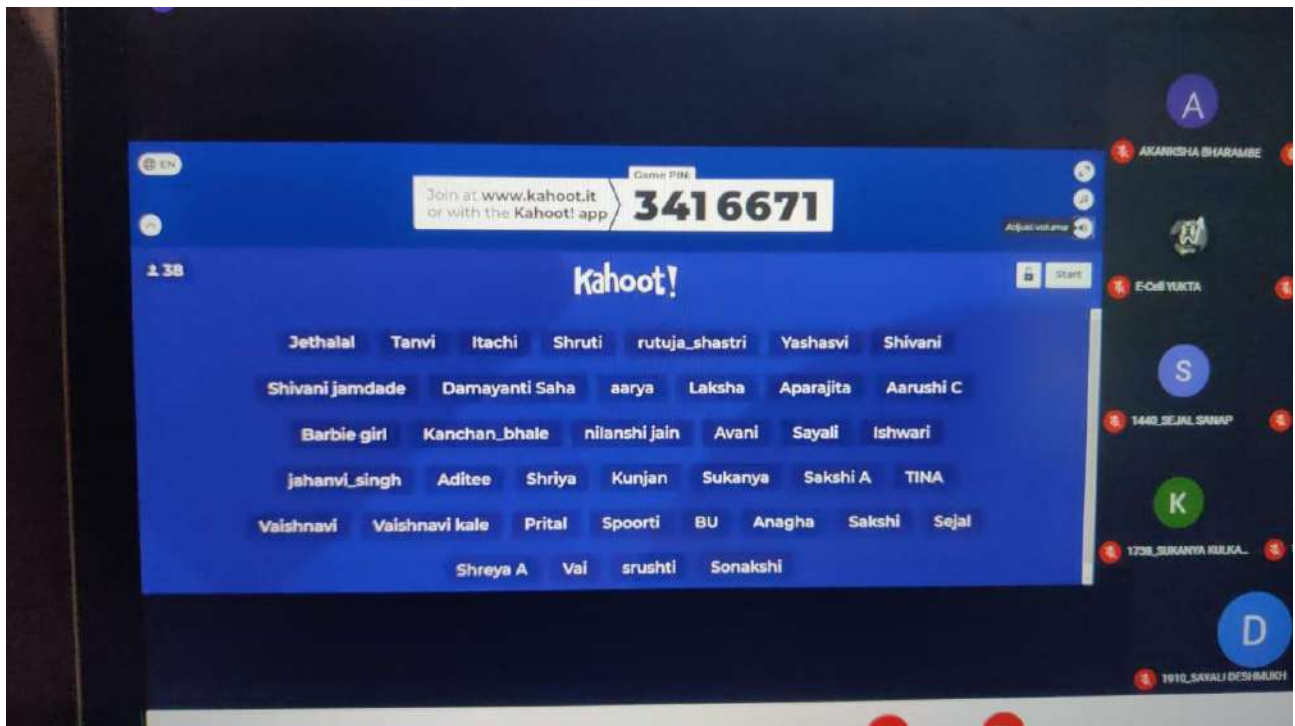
EN

Join at www.kahoot.it or with the Kahoot! app

Game PIN:
3416671

Adjust volume

38

Kahoot!

Start

Jethalal Tanvi Itachi Shruti rutuja_shastri Yashasvi Shivani

Shivani jamdade Damayanti Saha aarya Laksha Aparajita Aarushi C

Barbie girl Kanchan_bhale nilanshi jain Avani Sayali Ishwari

jahanvi_singh Aditee Shriya Kunjan Sukanya Sakshi A TINA

Vaishnavi Vaishnavi kale Prital Spoorti BU Anagha Sakshi Sejal

Shreya A Vai srushti Sonakshi

A
AKANKSHA BHARAMBE

E-Cell YUKTA

S
1440_SEJAL SANAP

K
1738_SUKANYA KULKA..

D
1910_SAYALI DESHMUKH